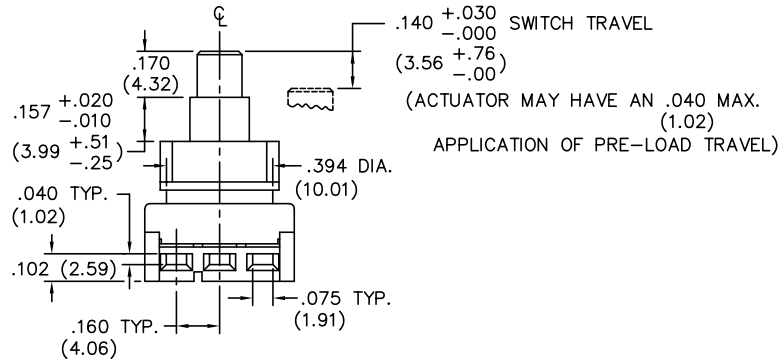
℄

.140 $^{+.030}_{-.000}$ SWITCH TRAVEL
(3.56 $^{+.76}_{-.00}$)

(ACTUATOR MAY HAVE AN .040 MAX.
(1.02)
APPLICATION OF PRE–LOAD TRAVEL)

.170
(4.32)

.157 $^{+.020}_{-.010}$
(3.99 $^{+.51}_{-.25}$)

.394 DIA.
(10.01)

.040 TYP.
(1.02)

.102 (2.59)

.075 TYP.
(1.91)

.160 TYP.
(4.06)